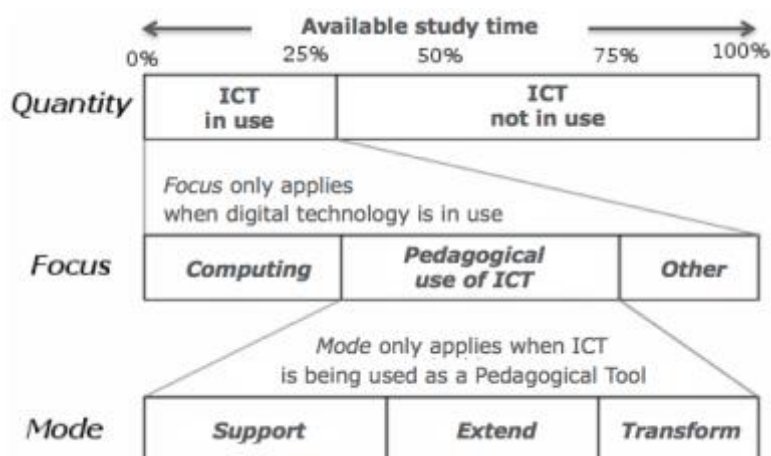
Available study time

0% 25% 50% 75% 100%

Quantity

ICT in use

ICT not in use

Focus only applies when digital technology is in use

Focus

Computing

Pedagogical use of ICT

Other

Mode only applies when ICT is being used as a Pedagogical Tool

Mode

Support

Extend

Transform